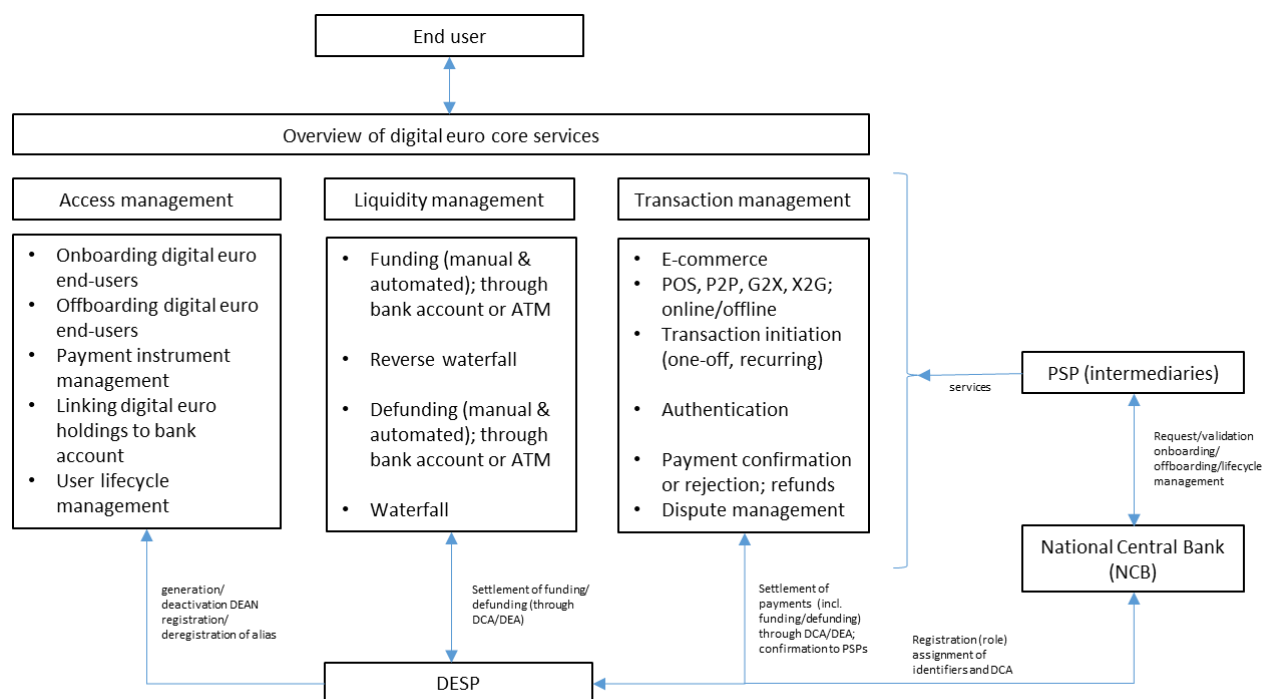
End user

Overview of digital euro core services

Access management

- Onboarding digital euro end-users
- Offboarding digital euro end-users
- Payment instrument management
- Linking digital euro holdings to bank account
- User lifecycle management

Liquidity management

- Funding (manual & automated); through bank account or ATM
- Reverse waterfall
- Defunding (manual & automated); through bank account or ATM
- Waterfall

Transaction management

- E-commerce
- POS, P2P, G2X, X2G; online/offline
- Transaction initiation (one-off, recurring)
- Authentication
- Payment confirmation or rejection; refunds
- Dispute management

services

PSP (intermediaries)

Request/validation onboarding/ offboarding/lifecycle management

National Central Bank (NCB)

generation/ deactivation DEAN registration/ deregistration of alias

Settlement of funding/ defunding (through DCA/DEA)

Settlement of payments (incl. funding/defunding) through DCA/DEA; confirmation to PSPs

Registration (role) assignment of identifiers and DCA

DESP